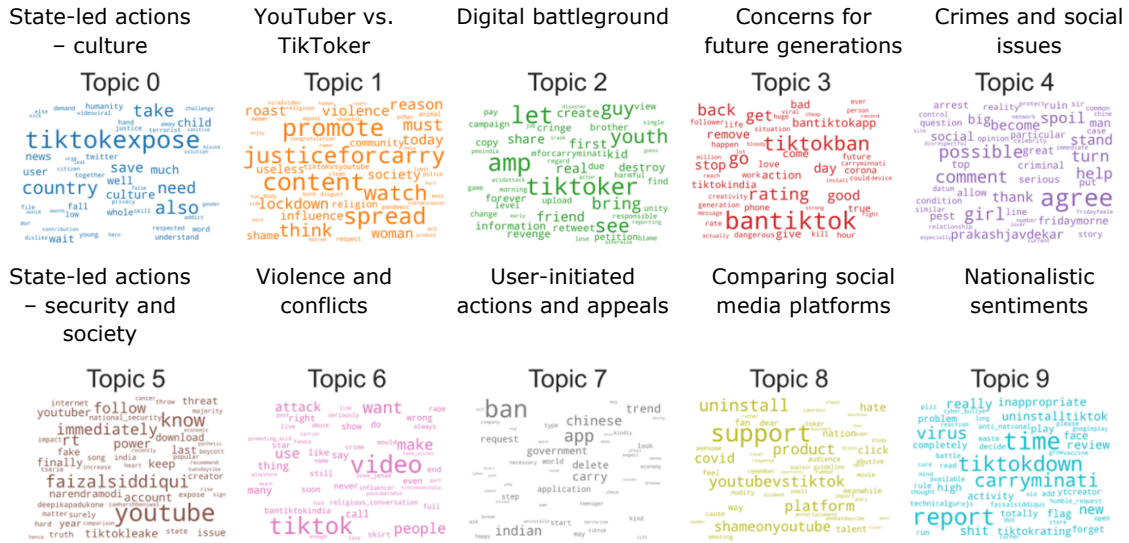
State-led actions – culture

Topic 0

tiktokexpose take country also need save culture much child news user well whole fall wait twitter humanity demand terrorist challenge understand respected word

YouTuber vs. TikToker

Topic 1

justiceforcarry promote content spread watch violence roast reason must today lockdown think society influence religion shame woman useless community respect

Digital battleground

Topic 2

amp tiktoker let youth guy see bring first real share create friend destroy information retweet revenge copy upload kid brother cringe forever level petition campaign pay

Concerns for future generations

Topic 3

bantiktok tiktokban rating back get go good remove stop day love action come bad bantiktokapp tiktokindia give kill hour dangerous corona future true

Crimes and social issues

Topic 4

agree possible comment girl prakashjavdekar help spoil turn stand become thank big social top arrest reality ruin man fridaymorne story pest condition allow datum criminal serious

State-led actions – security and society

Topic 5

youtube faizalsiddiqui know follow immediately rt power download account keep last threat finally narendramodi tiktokleake fake india song year truth hard state issue

Violence and conflicts

Topic 6

video tiktok want attack make use people right thing many say call wrong even never bantiktokindia religious_conversation skirt end still

User-initiated actions and appeals

Topic 7

ban app chinese carry indian delete government application trend request world look step start kind

Comparing social media platforms

Topic 8

support uninstall youtubevstiktok platform product shameonyoutube covid hate click nation fan way new feel cause talent

Nationalistic sentiments

Topic 9

tiktokdown time carryminati report virus really uninstalltiktok inappropriate review face new flag totally problem completely high activity ytcreator shit tiktokrating forget play read cure